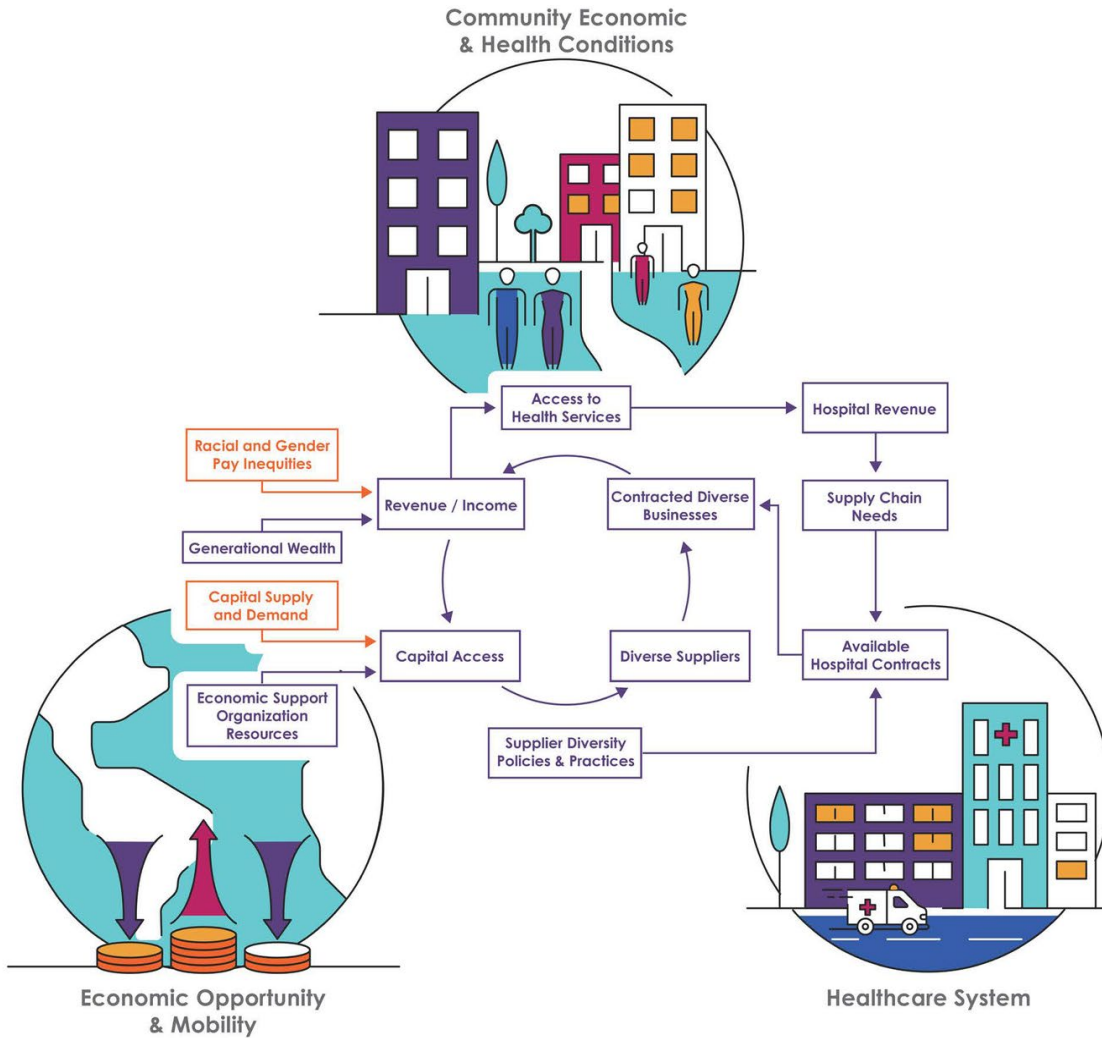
Community Economic & Health Conditions

Access to Health Services

Hospital Revenue

Racial and Gender Pay Inequities

Revenue / Income

Contracted Diverse Businesses

Supply Chain Needs

Generational Wealth

Capital Supply and Demand

Capital Access

Diverse Suppliers

Available Hospital Contracts

Economic Support Organization Resources

Supplier Diversity Policies & Practices

Economic Opportunity & Mobility

Healthcare System